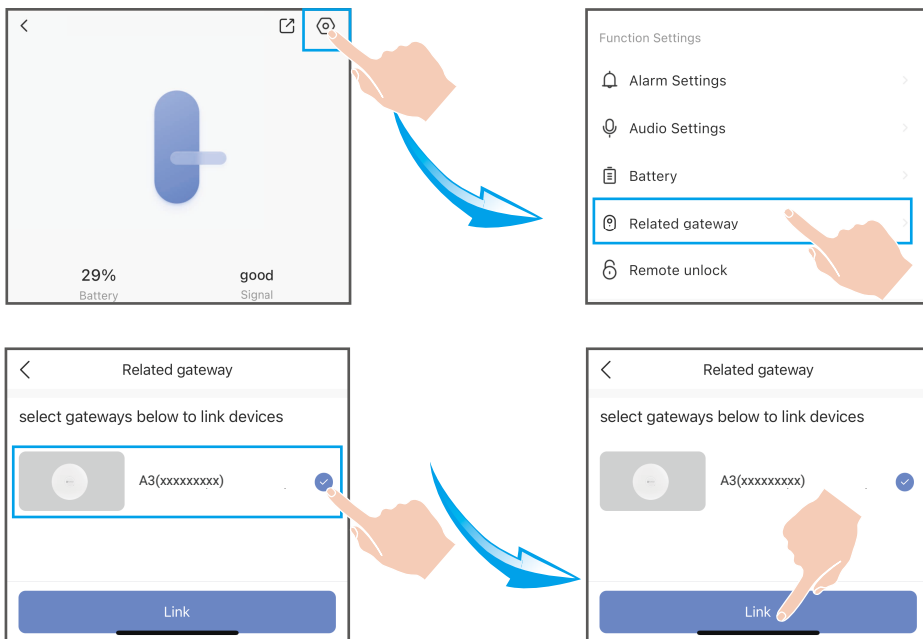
29%
Battery
good
Signal

Function Settings
Alarm Settings
Audio Settings
Battery
Related gateway
Remote unlock

Related gateway
select gateways below to link devices
A3(xxxxxxxxx)
Link

Related gateway
select gateways below to link devices
A3(xxxxxxxxx)
Link